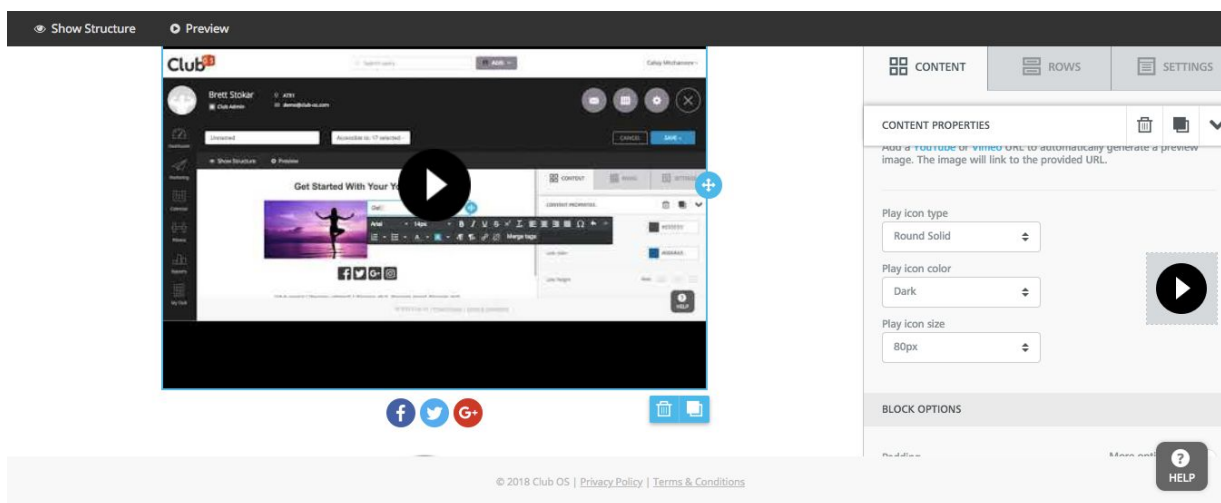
Show Structure
Preview

Club OS
Brett Stokar
Club Admin
Untitled
CANCEL
SAVE
Show Structure
Preview
Get Started With Your Y
Merge tags
CONTENT
HELP

CONTENT
ROWS
SETTINGS
CONTENT PROPERTIES
Add a YouTube or Vimeo URL to automatically generate a preview image. The image will link to the provided URL.
Play icon type
Round Solid
Play icon color
Dark
Play icon size
80px
BLOCK OPTIONS
Padding
More opti
HELP

© 2018 Club OS | Privacy Policy | Terms & Conditions